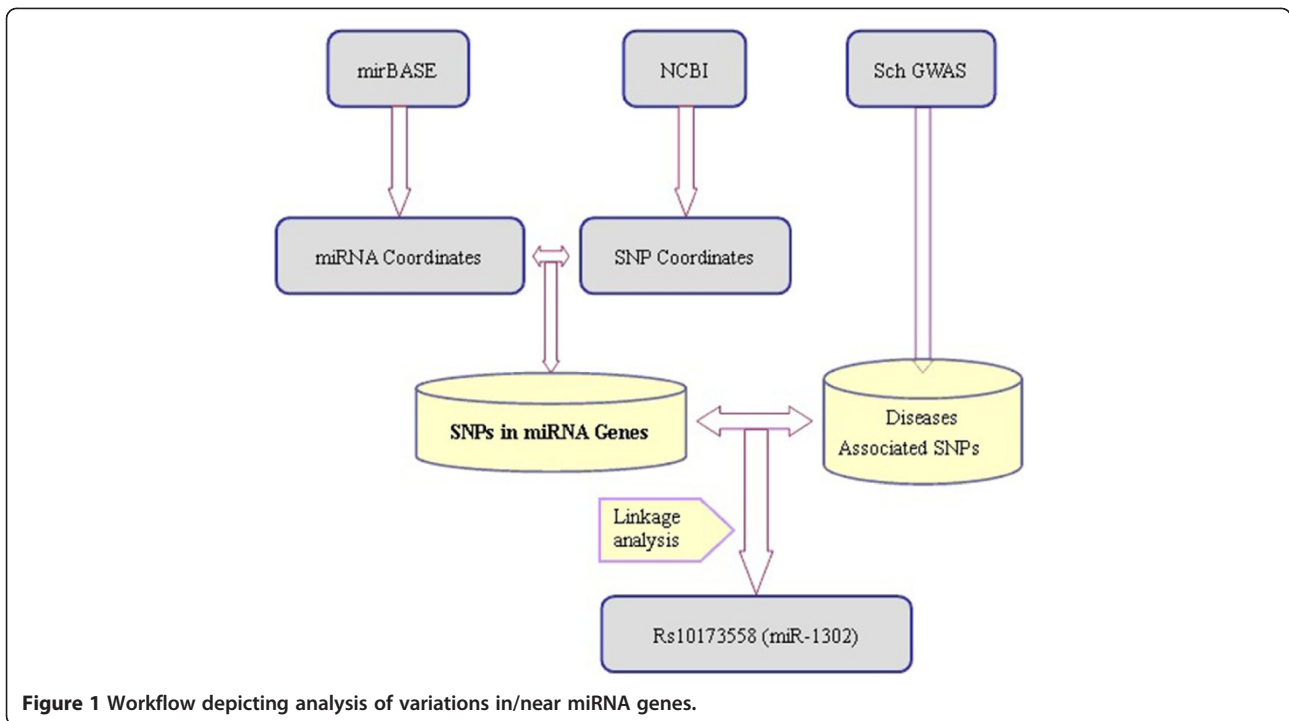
mirBASE

NCBI

Sch GWAS

miRNA Coordinates

SNP Coordinates

SNPs in miRNA Genes

Diseases Associated SNPs

Linkage analysis

Rs10173558 (miR-1302)

**Figure 1** Workflow depicting analysis of variations in/near miRNA genes.